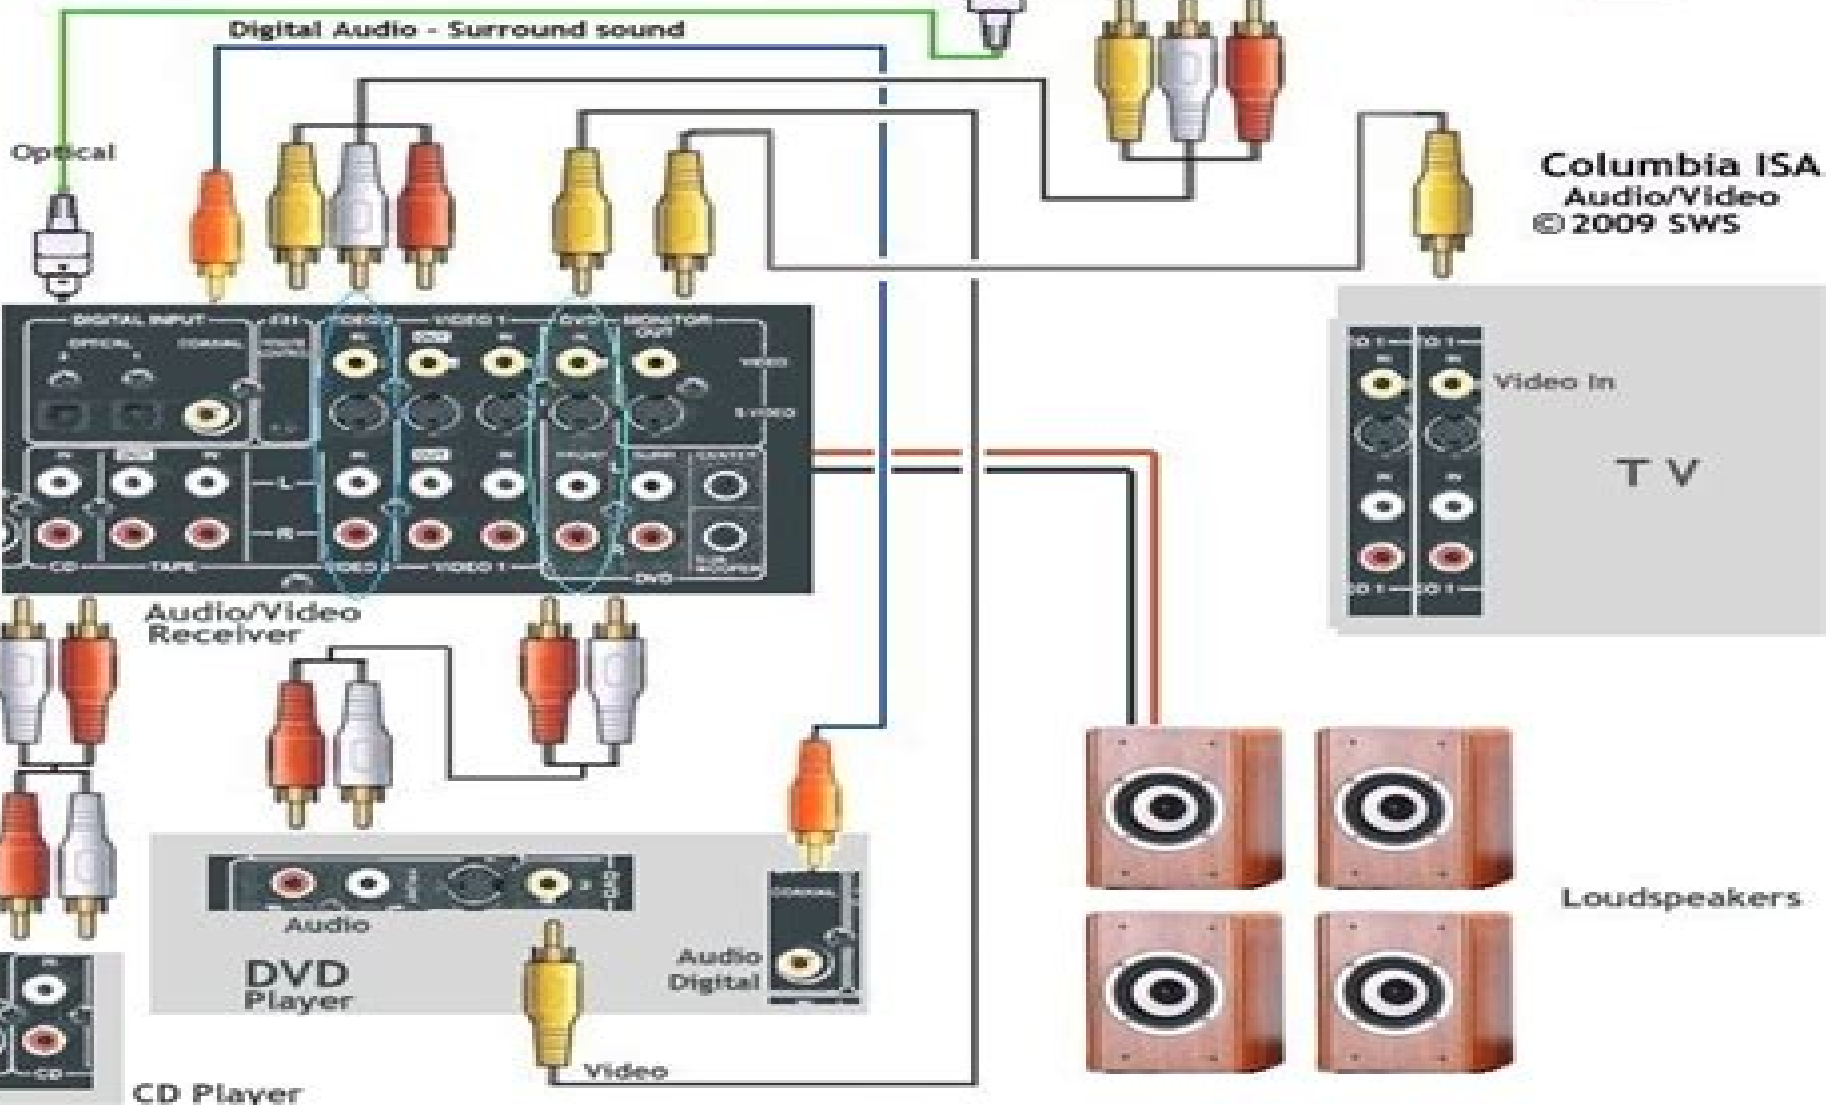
Digital Audio - Surround sound

Optical

Columbia ISA
Audio/Video
©2009 SWS

DIGITAL INPUT
OPTICAL
COAXIAL
VIDEO 2
VIDEO 1
DVD
MONITOR OUT
VIDEO
S VIDEO
IN
OUT
L
R
CD
TAPE
FRONT
SURR
CENTER
SUB WOOFER

Video In

T V

Audio/Video
Receiver

Audio

DVD
Player

Audio
Digital

COAXIAL

Loudspeakers

Video

CD Player